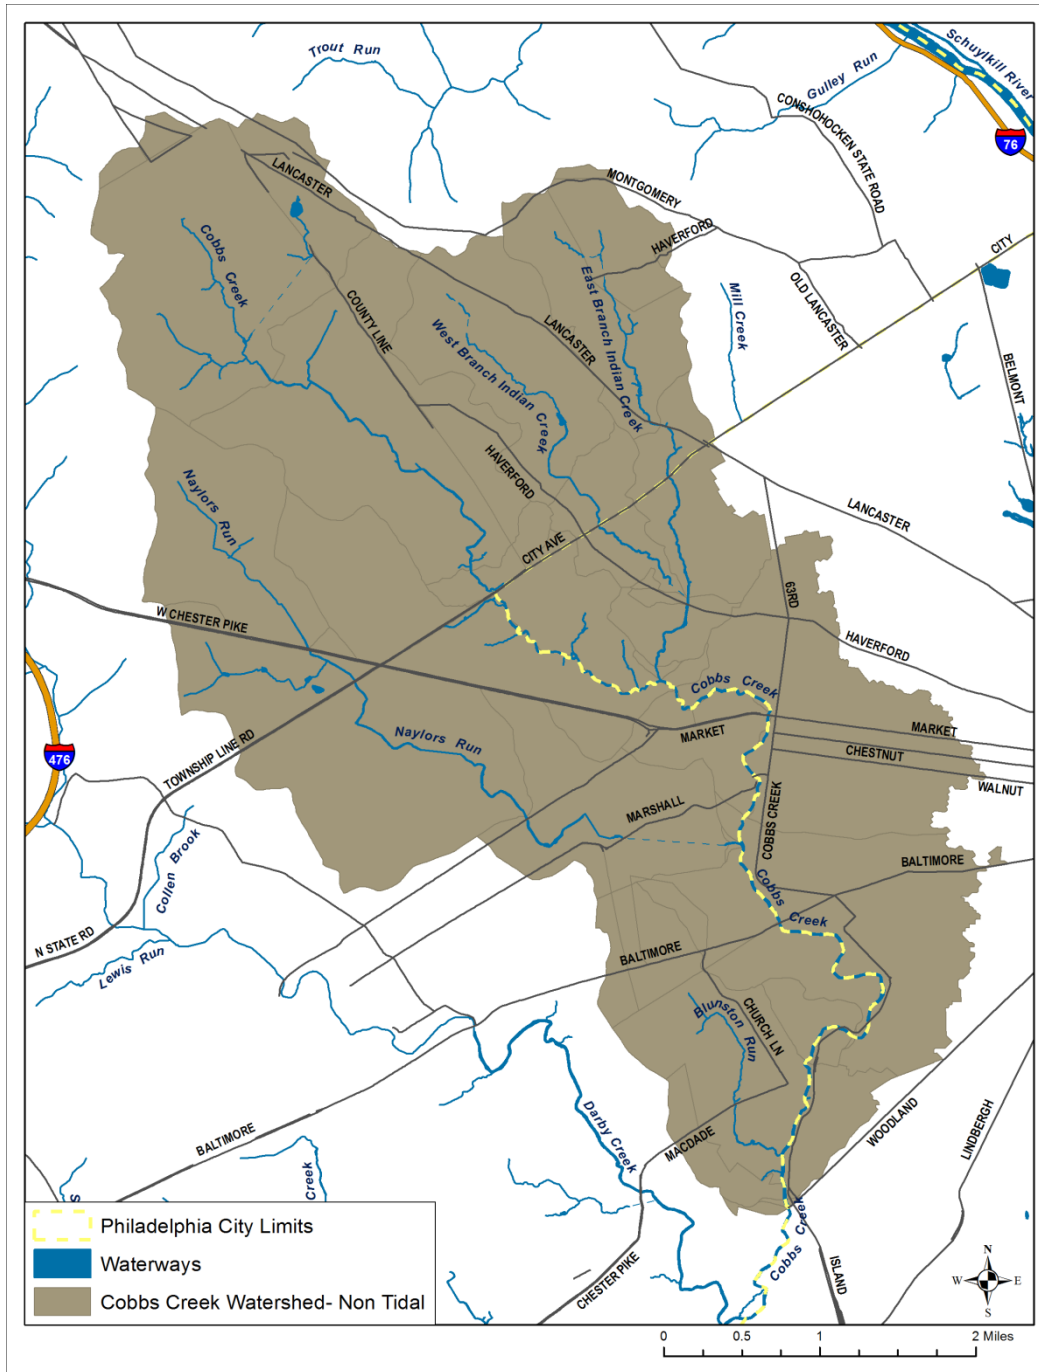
Trout Run
Gulley Run
Schuylkill River
76
CONSHOHOCKEN STATE ROAD
LANCASTER
MONTGOMERY
HAVERFORD
CITY
Cobbs Creek
COUNTY LINE
West Branch Indian Creek
LANCASTER
East Branch Indian Creek
Mill Creek
OLD LANCASTER
BELMONT
HAVERFORD
LANCASTER
Naylors Run
CITY AVE
63RD
W CHESTER PIKE
HAVERFORD
Cobbs Creek
MARKET
MARKET
CHESTNUT
WALNUT
476
TOWNSHIP LINE RD
Naylors Run
MARSHALL
COBBS CREEK
Cobbs Creek
BALTIMORE
Collen Brook
N STATE RD
Lewis Run
BALTIMORE
Blunston Run
CHURCH LN
Darby Creek
BALTIMORE
MACDADE
WOODLAND
LINDBERGH
Creek
Cobbs Creek
CHESTER PIKE
ISLAND
Philadelphia City Limits
Waterways
Cobbs Creek Watershed- Non Tidal
N
W
E
S
0
0.5
1
2 Miles